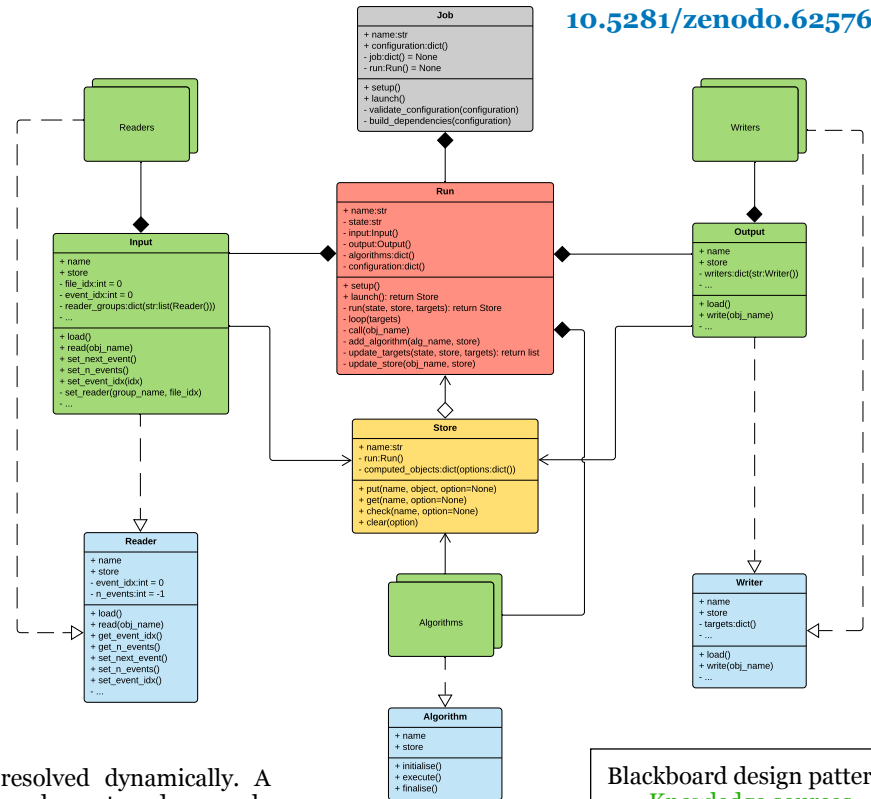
10.5281/zenodo.62576

Job
+ name:str
+ configuration:dict()
- job:dict() = None
- run:Run() = None
+ setup()
+ launch()
- validate_configuration(configuration)
- build_dependencies(configuration)

Readers

Writers

Run
+ name:str
- state:str
- input:Input()
- output:Output()
- algorithms:dict()
- configuration:dict()
+ setup()
+ launch(): return Store
- run(state, store, targets): return Store
- loop(targets)
- call(obj_name)
- add_algorithm(alg_name, store)
- update_targets(state, store, targets): return list
- update_store(obj_name, store)

Input
+ name
+ store
- file_idx:int = 0
- event_idx:int = 0
- reader_groups:dict(str:list(Reader()))
- ...
+ load()
+ read(obj_name)
+ set_next_event()
+ set_n_events()
+ set_event_idx(idx)
- set_reader(group_name, file_idx)
- ...

Output
+ name
+ store
- writers:dict(str:Writer())
- ...
+ load()
+ write(obj_name)
- ...

Store
+ name:str
- run:Run()
- computed_objects:dict(options:dict())
+ put(name, object, option=None)
+ get(name, option=None)
+ check(name, option=None)
+ clear(option)

Reader
+ name
+ store
- event_idx:int = 0
- n_events:int = -1
+ load()
+ read(obj_name)
+ get_event_idx()
+ get_n_events()
+ set_next_event()
+ set_n_events()
+ set_event_idx()
- ...

Algorithms

Writer
+ name
+ store
- targets:dict()
- ...
+ load()
+ write(obj_name)
- ...

Algorithm
+ name
+ store
+ initialise()
+ execute()
+ finalise()

resolved dynamically. A

Blackboard design patter